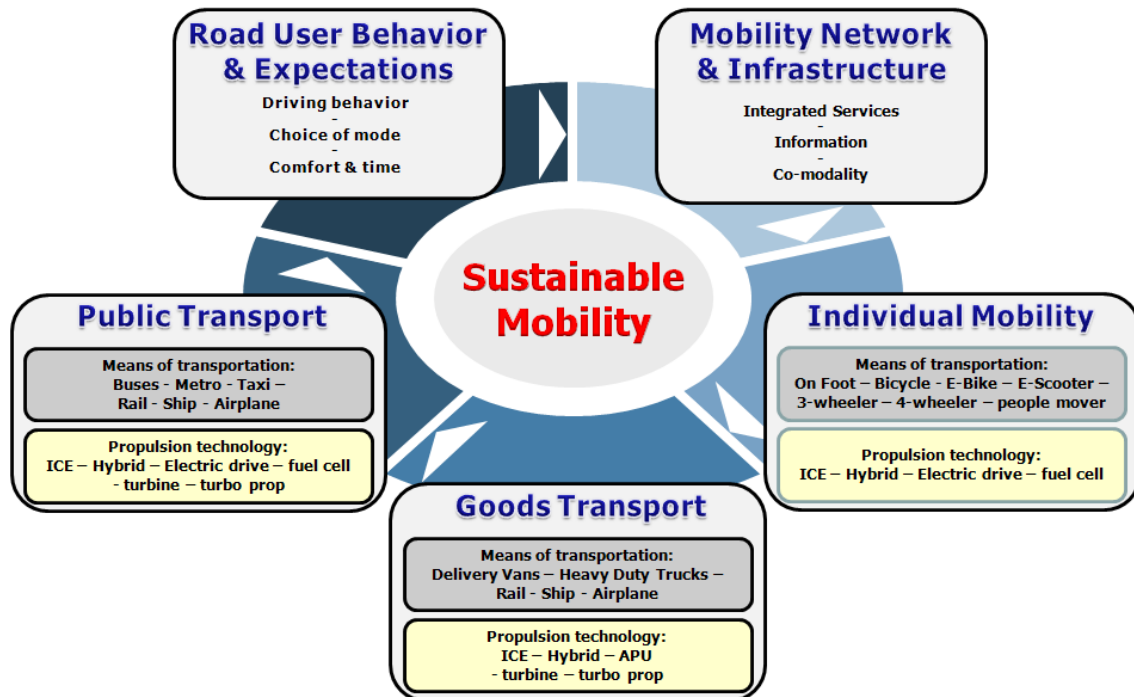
Road User Behavior & Expectations

Driving behavior
-
Choice of mode
-
Comfort & time

Mobility Network & Infrastructure

Integrated Services
-
Information
-
Co-modality

Sustainable Mobility

Public Transport

Means of transportation:
Buses - Metro - Taxi – Rail - Ship - Airplane

Propulsion technology:
ICE – Hybrid – Electric drive – fuel cell - turbine – turbo prop

Individual Mobility

Means of transportation:
On Foot – Bicycle – E-Bike – E-Scooter – 3-wheeler – 4-wheeler – people mover

Propulsion technology:
ICE – Hybrid – Electric drive – fuel cell

Goods Transport

Means of transportation:
Delivery Vans – Heavy Duty Trucks – Rail - Ship - Airplane

Propulsion technology:
ICE – Hybrid – APU - turbine – turbo prop